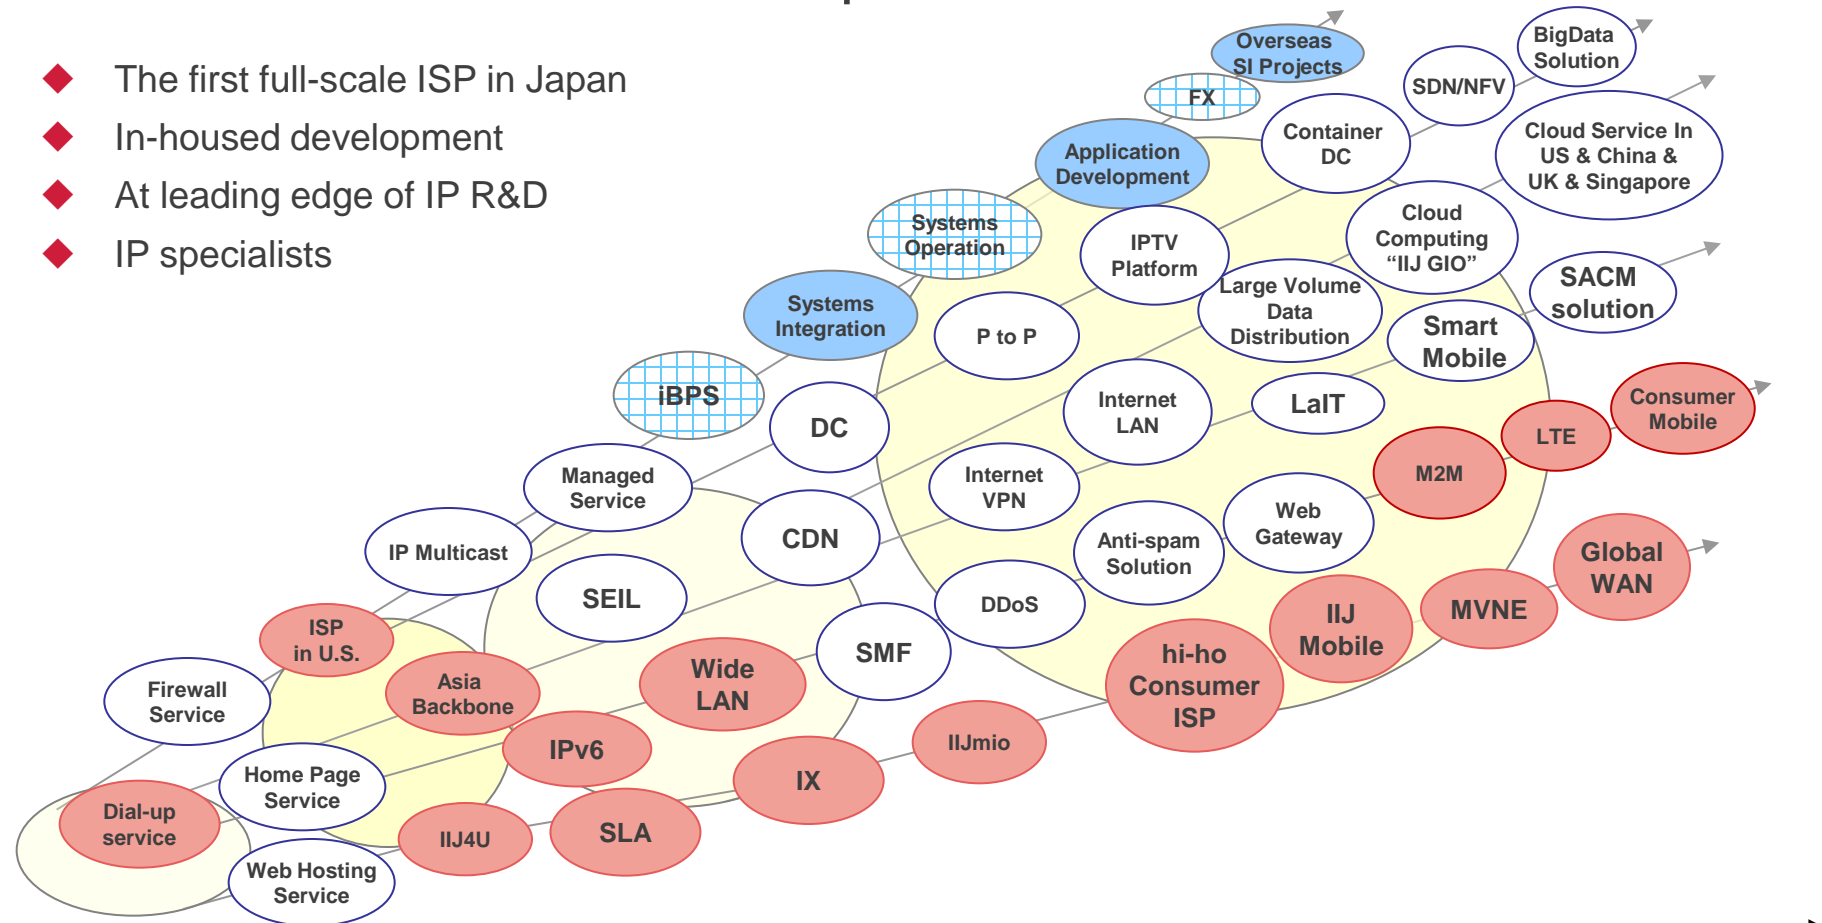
The first full-scale ISP in Japan

In-housed development

At leading edge of IP R&D

IP specialists

Overseas SI Projects

BigData Solution

SDN/NFV

FX

Container DC

Cloud Service In US & China & UK & Singapore

Application Development

Systems Operation

IPTV Platform

Cloud Computing “IIJ GIO”

Large Volume Data Distribution

SACM solution

Systems Integration

P to P

Smart Mobile

iBPS

Internet LAN

LaIT

DC

Consumer Mobile

LTE

M2M

Managed Service

Internet VPN

Web Gateway

CDN

IP Multicast

Anti-spam Solution

SEIL

Global WAN

DDoS

MVNE

IIJ Mobile

ISP in U.S.

SMF

hi-ho Consumer ISP

Wide LAN

Asia Backbone

Firewall Service

IIJmio

IPv6

Home Page Service

IX

Dial-up service

SLA

IIJ4U

Web Hosting Service